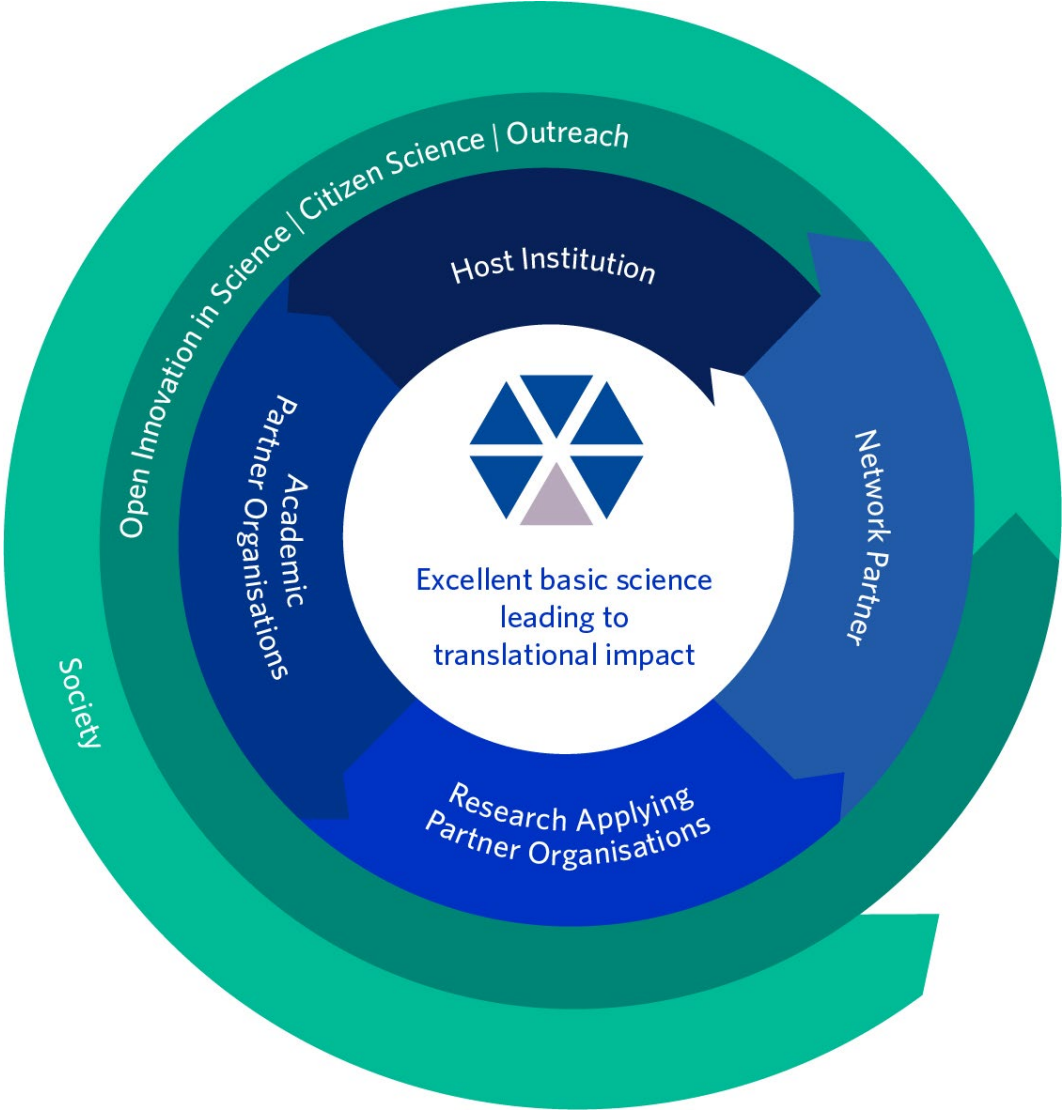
Open Innovation in Science | Citizen Science | Outreach

Host Institution

Academic Partner Organisations

Network Partner

Excellent basic science leading to translational impact

Research Applying Partner Organisations

Society